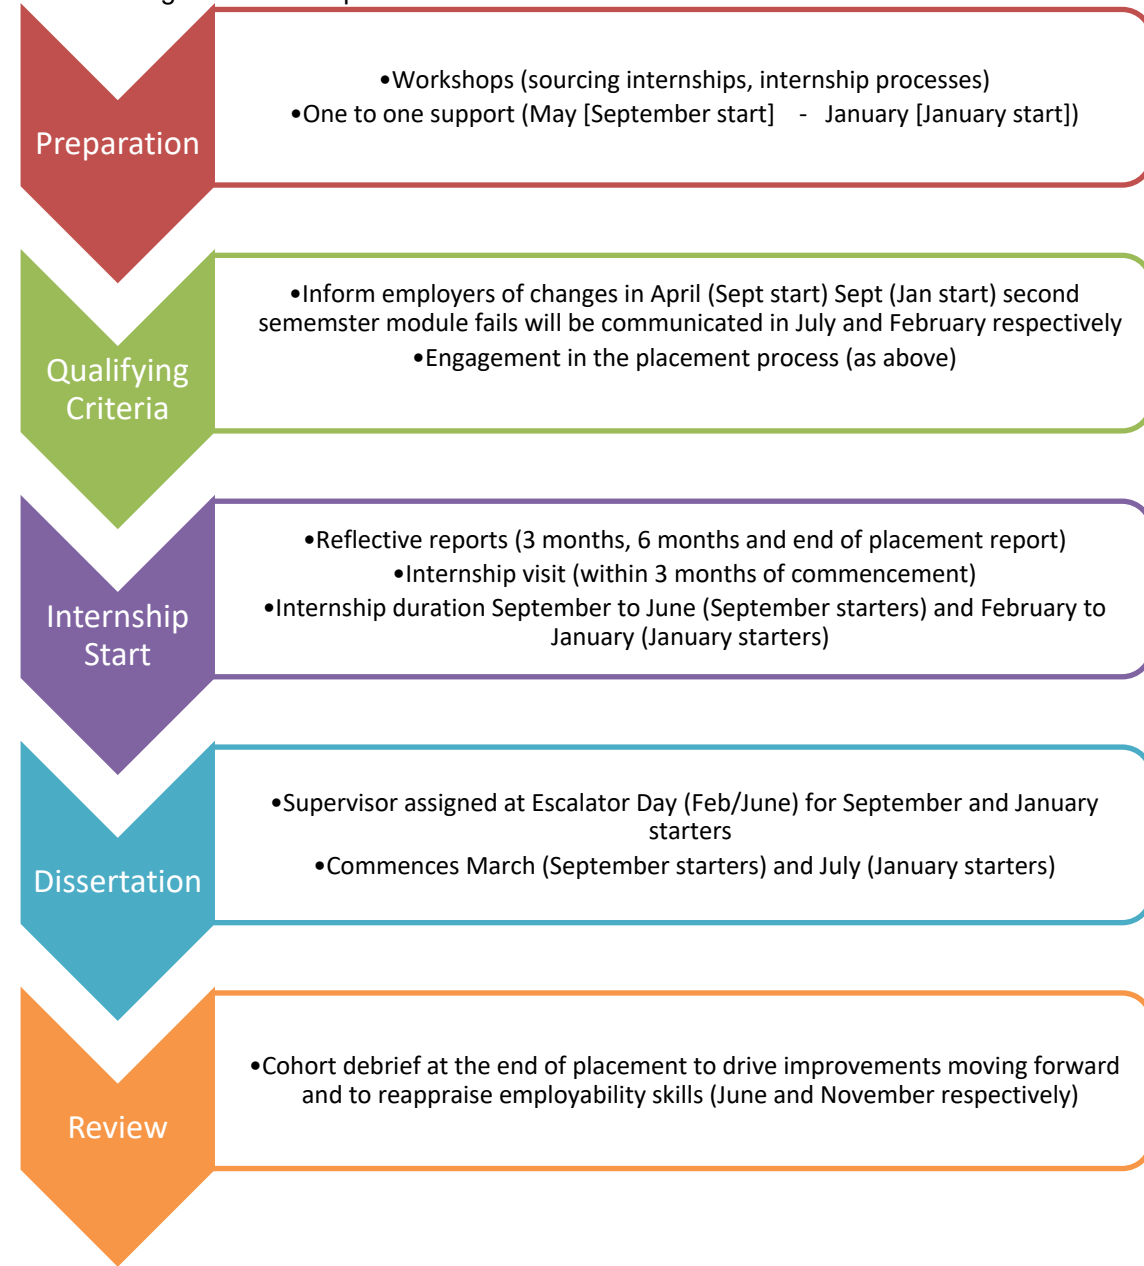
Preparation

•Workshops (sourcing internships, internship processes)
•One to one support (May [September start] - January [January start])

Qualifying Criteria

•Inform employers of changes in April (Sept start) Sept (Jan start) second sememster module fails will be communicated in July and February respectively
•Engagement in the placement process (as above)

Internship Start

•Reflective reports (3 months, 6 months and end of placement report)
•Internship visit (within 3 months of commencement)
•Internship duration September to June (September starters) and February to January (January starters)

Dissertation

•Supervisor assigned at Escalator Day (Feb/June) for September and January starters
•Commences March (September starters) and July (January starters)

Review

•Cohort debrief at the end of placement to drive improvements moving forward and to reappraise employability skills (June and November respectively)